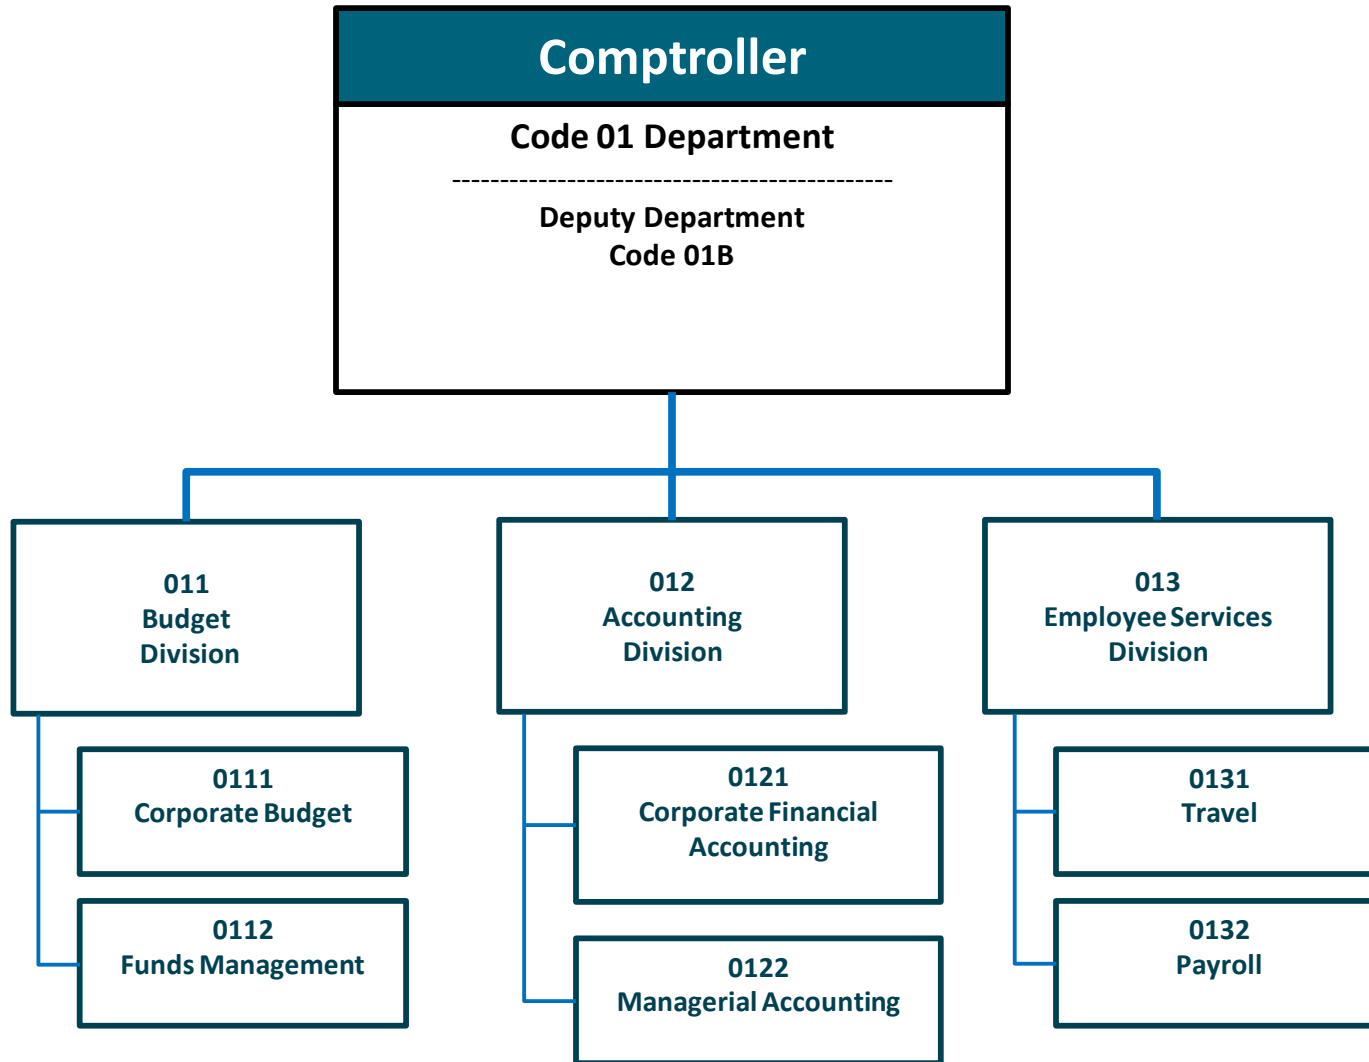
Comptroller

Code 01 Department

----------------------------------------------

Deputy Department
Code 01B

011
Budget
Division

012
Accounting
Division

013
Employee Services
Division

0111
Corporate Budget

0112
Funds Management

0121
Corporate Financial
Accounting

0122
Managerial Accounting

0131
Travel

0132
Payroll